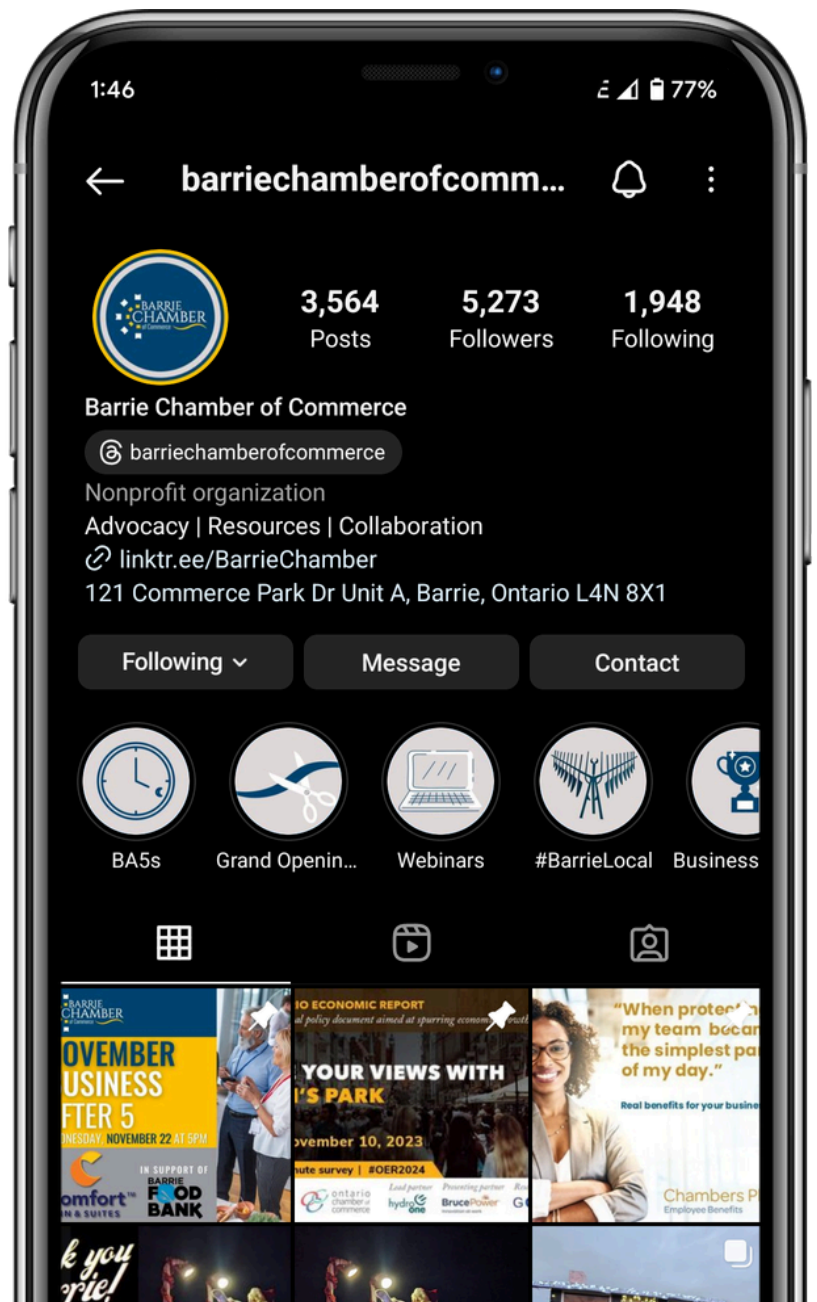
1:46

77%

barriechamberofcomm...

BARRIE CHAMBER of Commerce

3,564
Posts

5,273
Followers

1,948
Following

Barrie Chamber of Commerce

barriechamberofcommerce

Nonprofit organization

Advocacy | Resources | Collaboration

linktr.ee/BarrieChamber

121 Commerce Park Dr Unit A, Barrie, Ontario L4N 8X1

Following

Message

Contact

BA5s

Grand Openin...

Webinars

#BarrieLocal

Business

BARRIE CHAMBER of Commerce

OVEMBER USINESS FTER 5

NESDAY NOVEMBER 22 AT 5PM

omfort

IN SUPPORT OF BARRIE FOOD BANK

IO ECONOMIC REPORT

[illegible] policy document aimed at spurring econom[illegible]

YOUR VIEWS WITH 'S PARK

ovember 10, 2023

nute survey | #OER2024

ontario chamber of commerce

Lead partner hydro one

Presenting partner BrucePower

"When protec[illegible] my team beca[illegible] the simplest pa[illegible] of my day."

Real benefits for your busine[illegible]

Chambers P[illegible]

Employee Benefits

k you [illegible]rie!